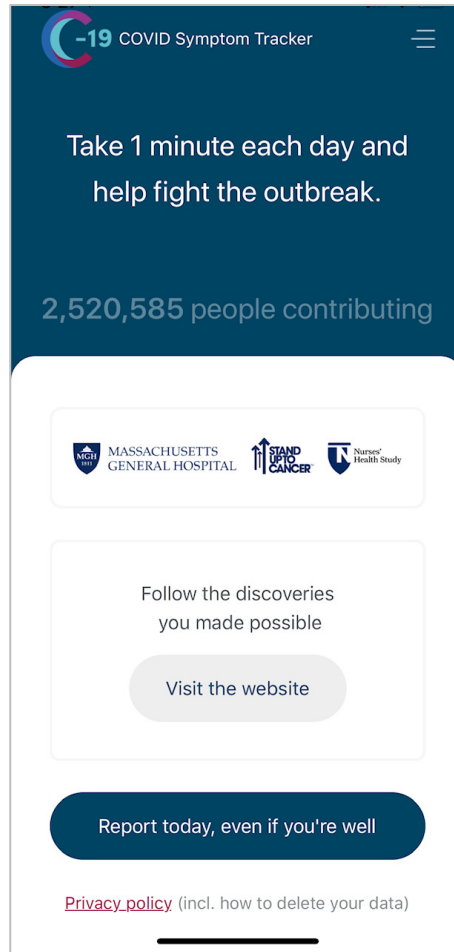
C-19 COVID Symptom Tracker

Take 1 minute each day and help fight the outbreak.

2,520,585 people contributing

MGH 1811 MASSACHUSETTS GENERAL HOSPITAL

STAND UP TO CANCER

Nurses' Health Study

Follow the discoveries you made possible

Visit the website

Report today, even if you're well

Privacy policy (incl. how to delete your data)